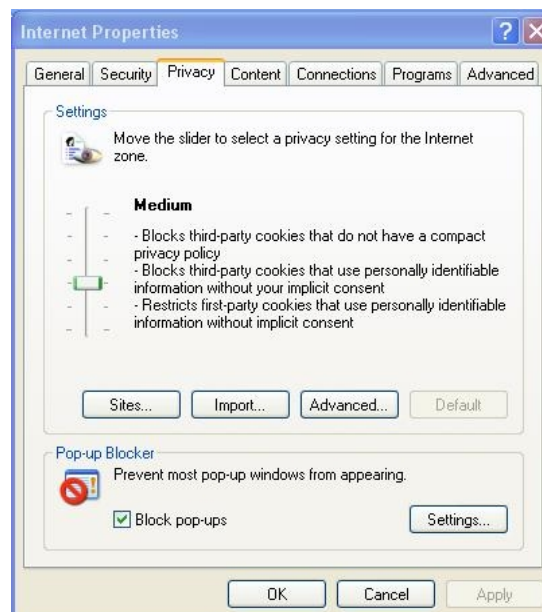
Internet Properties

General | Security | Privacy | Content | Connections | Programs | Advanced

Settings

Move the slider to select a privacy setting for the Internet zone.

Medium

- Blocks third-party cookies that do not have a compact privacy policy
- Blocks third-party cookies that use personally identifiable information without your implicit consent
- Restricts first-party cookies that use personally identifiable information without implicit consent

Sites... Import... Advanced... Default

Pop-up Blocker

Prevent most pop-up windows from appearing.

Block pop-ups

Settings...

OK Cancel Apply